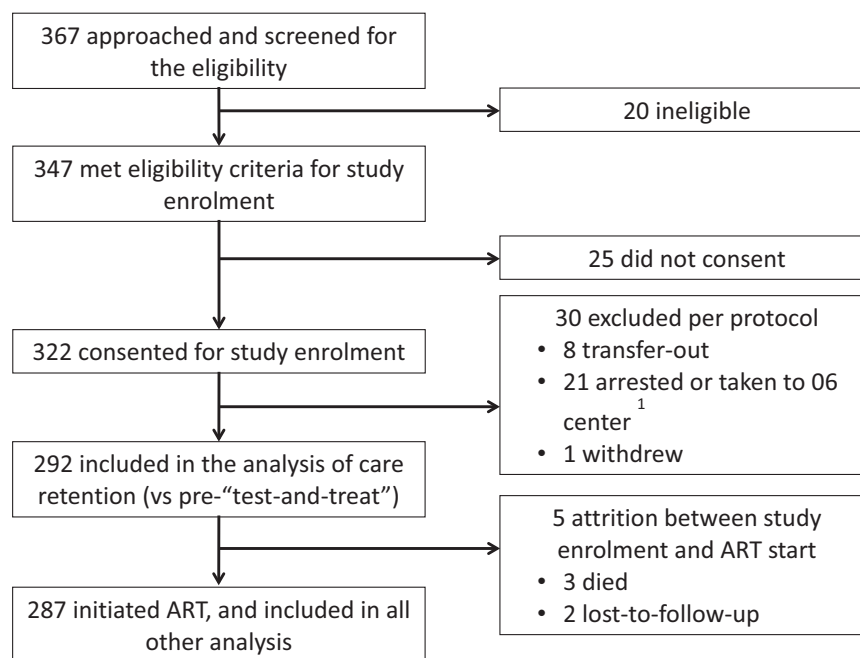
367 approached and screened for the eligibility

20 ineligible

347 met eligibility criteria for study enrolment

25 did not consent

322 consented for study enrolment

30 excluded per protocol
• 8 transfer-out
• 21 arrested or taken to 06 center $^{1}$
• 1 withdrew

292 included in the analysis of care retention (vs pre-"test-and-treat")

5 attrition between study enrolment and ART start
• 3 died
• 2 lost-to-follow-up

287 initiated ART, and included in all other analysis